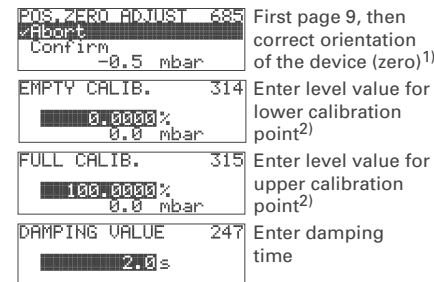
POS.ZERO ADJUST 685
✓Abort
Confirm
-0.5 mbar

First page 9, then correct orientation of the device (zero)$^{1)}$

EMPTY CALIB. 314
0.0000%
0.0 mbar

Enter level value for lower calibration point$^{2)}$

FULL CALIB. 315
100.0000%
0.0 mbar

Enter level value for upper calibration point$^{2)}$

DAMPING VALUE 247
2.0s

Enter damping time